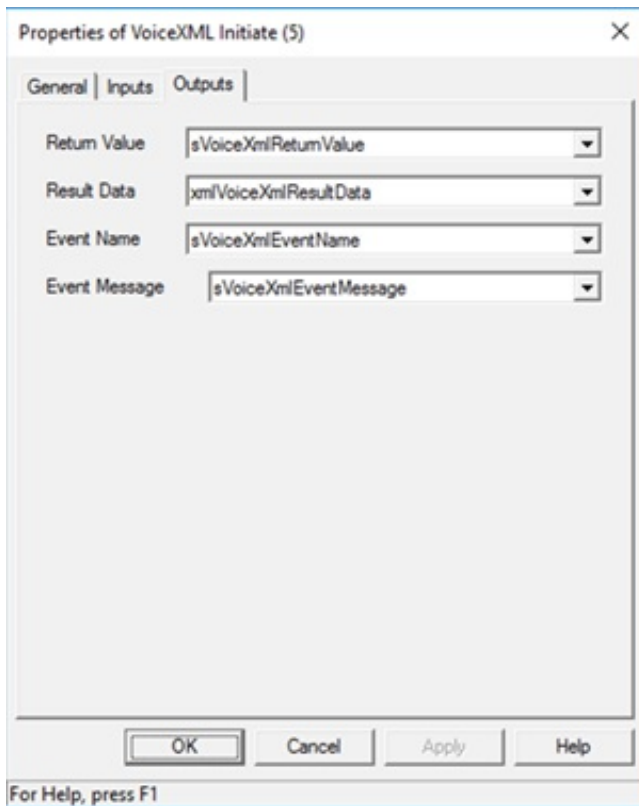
Properties of VoiceXML Initiate (5)

×

General | Inputs | Outputs

Return Value | sVoiceXmlReturnValue

Result Data | xmlVoiceXmlResultData

Event Name | sVoiceXmlEventName

Event Message | sVoiceXmlEventMessage

OK | Cancel | Apply | Help

For Help, press F1